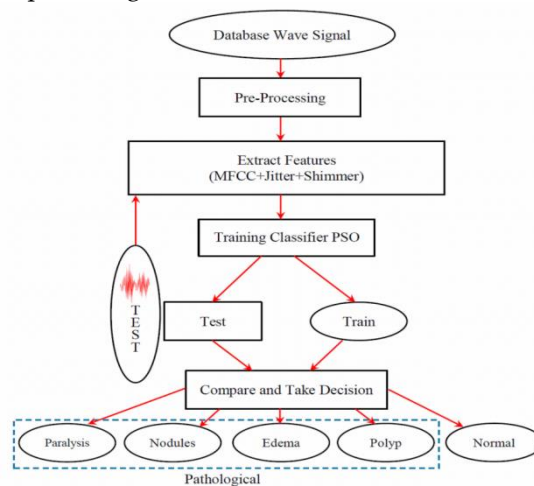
Database Wave Signal

Pre-Processing

Extract Features
(MFCC+Jitter+Shimmer)

Training Classifier PSO

TEST

Test

Train

Compare and Take Decision

Paralysis

Nodules

Edema

Polyp

Normal

Pathological